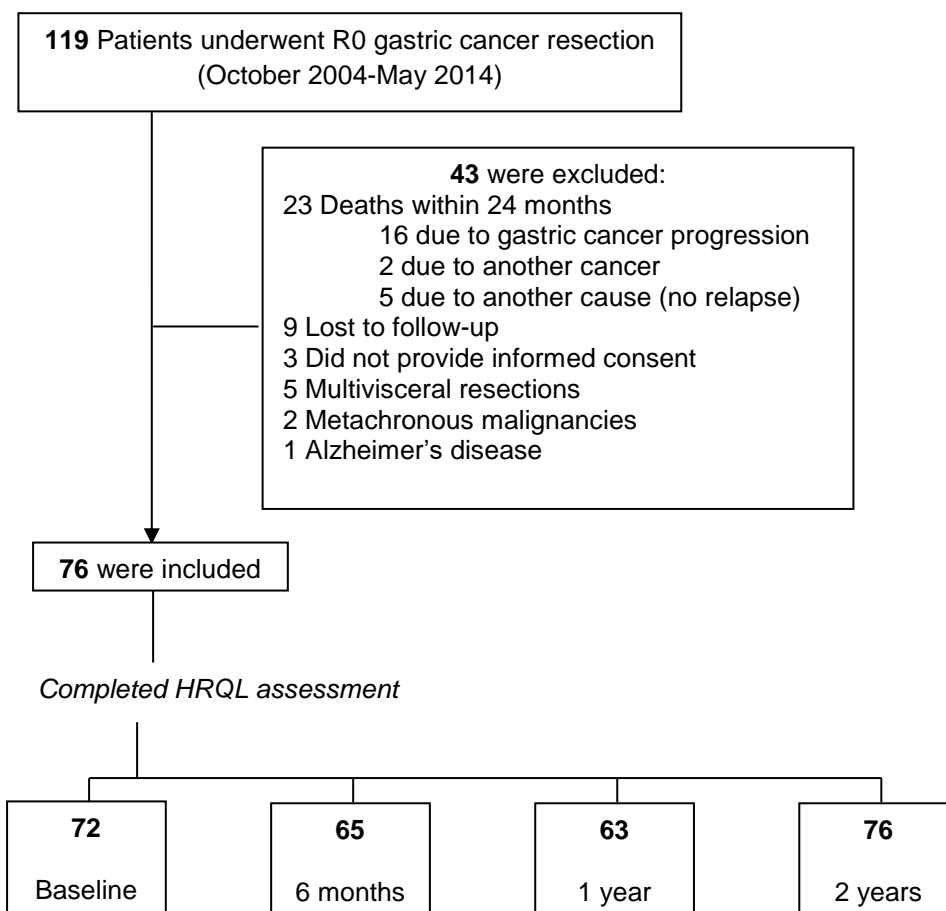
119 Patients underwent R0 gastric cancer resection (October 2004-May 2014)

43 were excluded:
23 Deaths within 24 months
16 due to gastric cancer progression
2 due to another cancer
5 due to another cause (no relapse)
9 Lost to follow-up
3 Did not provide informed consent
5 Multivisceral resections
2 Metachronous malignancies
1 Alzheimer's disease

76 were included

Completed HRQL assessment

72
Baseline

65
6 months

63
1 year

76
2 years